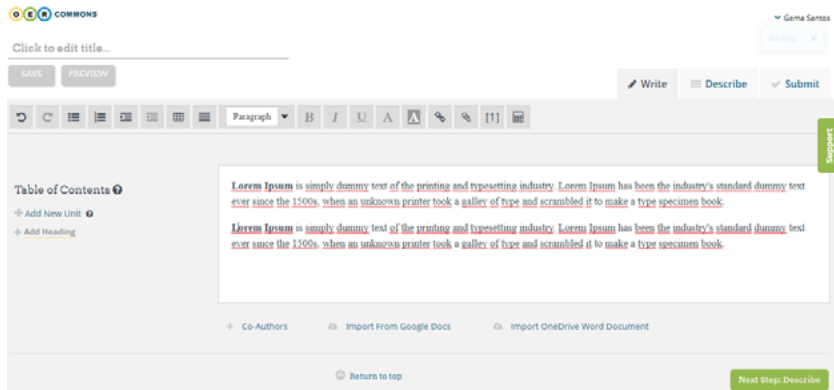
OER COMMONS

Gema Santos

Saving... ×

Click to edit title...

SAVE PREVIEW

Write Describe Submit

Paragraph B I U A A [1]

Support

Table of Contents

Add New Unit

Add Heading

**Lorem Ipsum** is simply dummy text of the printing and typesetting industry. Lorem Ipsum has been the industry's standard dummy text ever since the 1500s, when an unknown printer took a galley of type and scrambled it to make a type specimen book.

**Lorem Ipsum** is simply dummy text of the printing and typesetting industry. Lorem Ipsum has been the industry's standard dummy text ever since the 1500s, when an unknown printer took a galley of type and scrambled it to make a type specimen book.

Co-Authors Import From Google Docs Import OneDrive Word Document

Return to top

Next Step: Describe